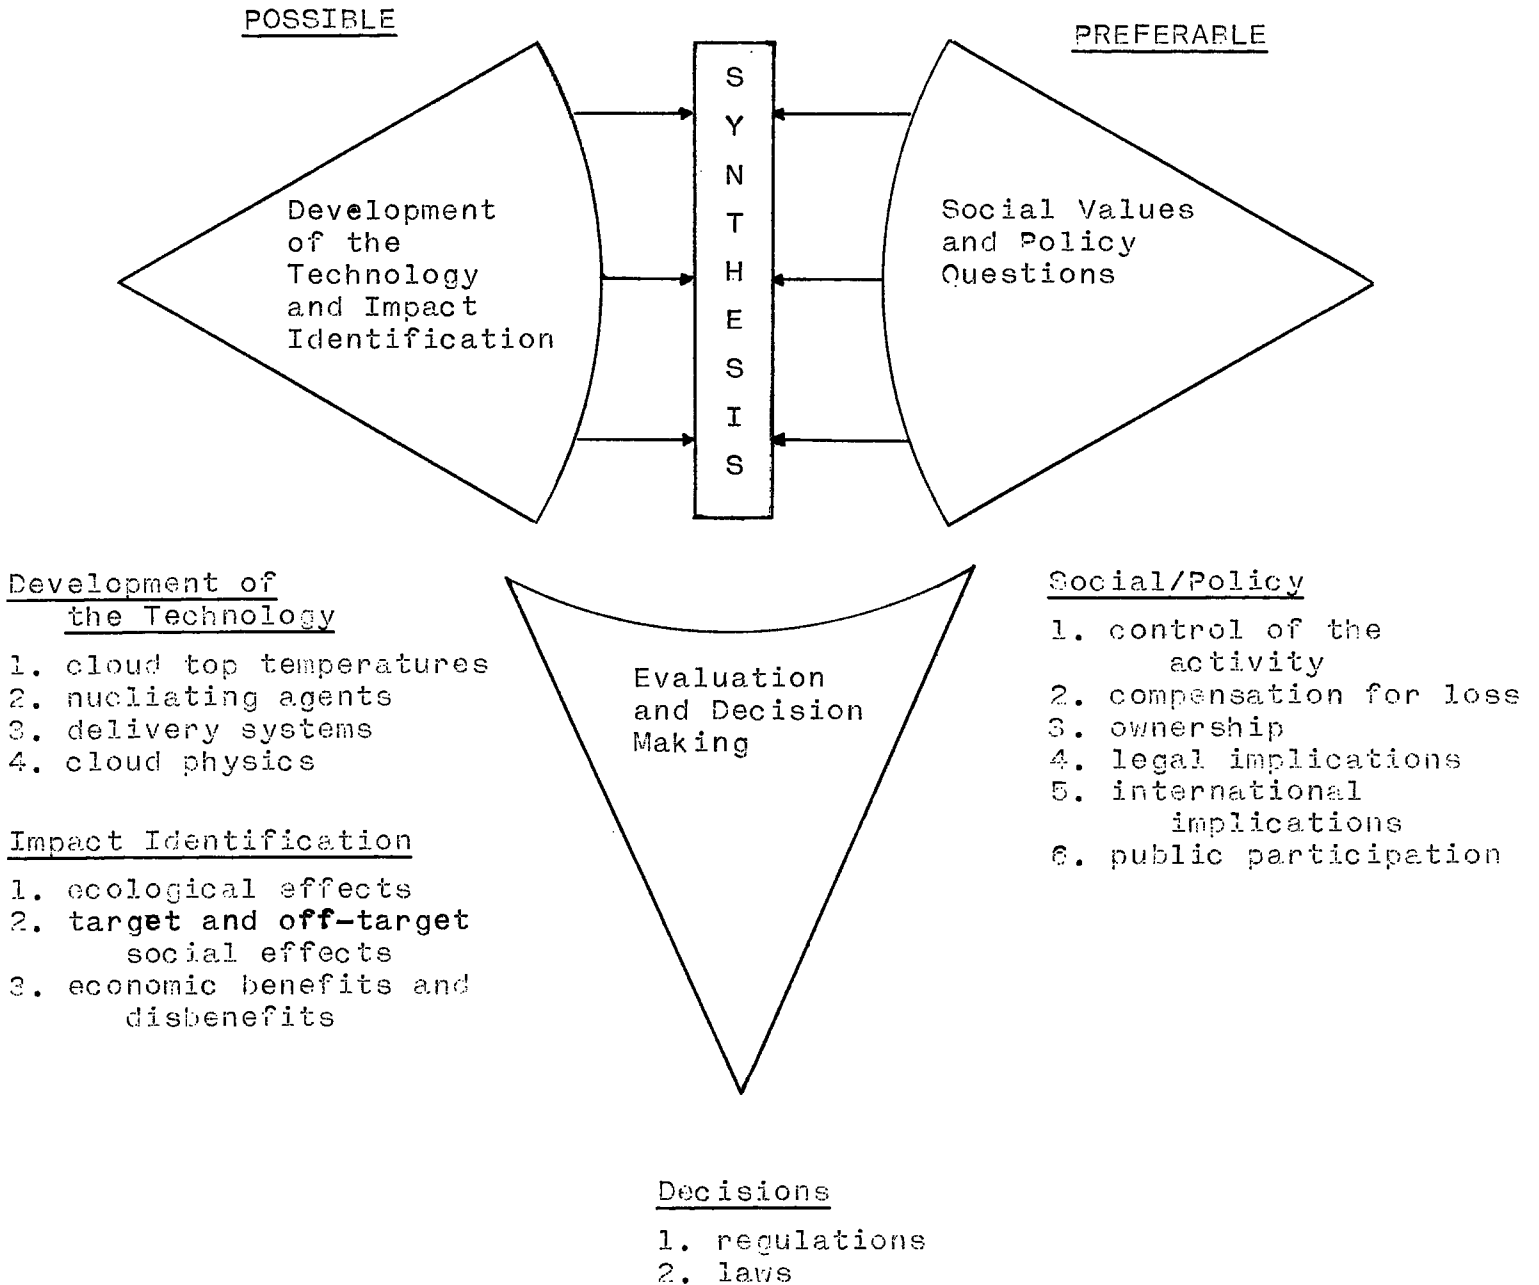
POSSIBLE

PREFERABLE

Development of the Technology and Impact Identification

SYNTHESIS

Social Values and Policy Questions

Development of the Technology

1. cloud top temperatures
2. nucliating agents
3. delivery systems
4. cloud physics

Impact Identification

1. ecological effects
2. target and off-target social effects
3. economic benefits and disbenefits

Evaluation and Decision Making

Social/Policy

1. control of the activity
2. compensation for loss
3. ownership
4. legal implications
5. international implications
6. public participation

Decisions

1. regulations
2. laws